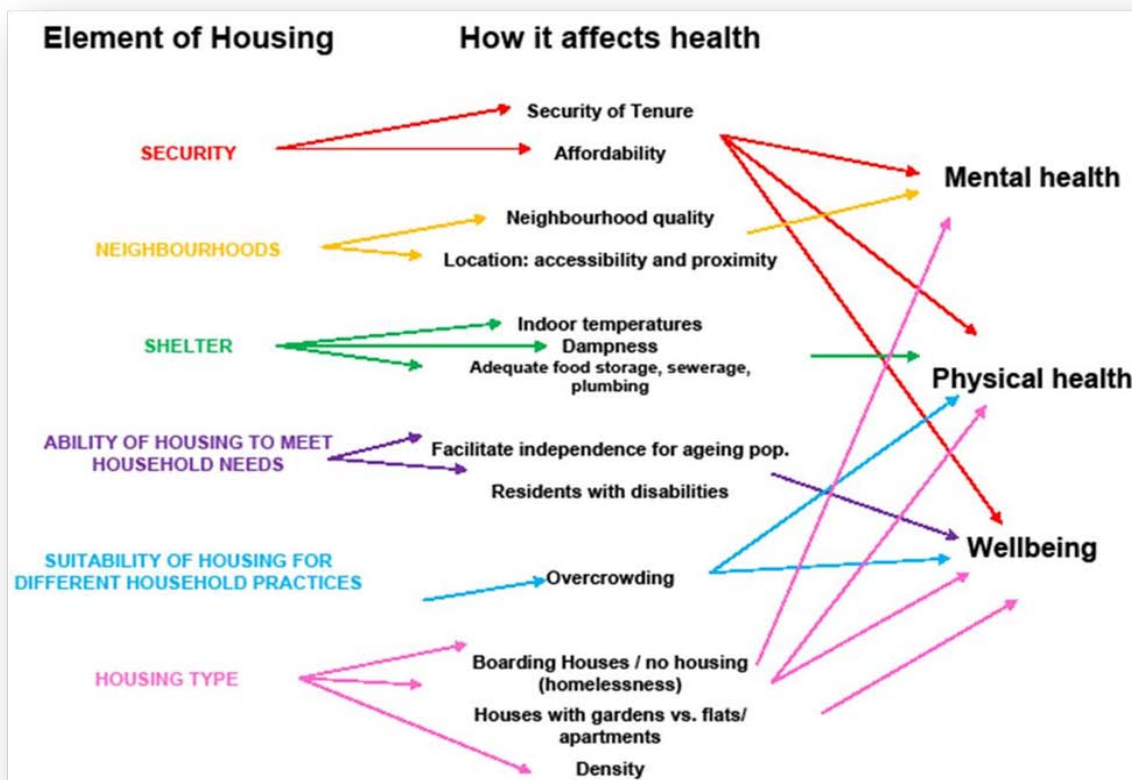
Element of Housing

How it affects health

SECURITY

Security of Tenure

Affordability

Mental health

NEIGHBOURHOODS

Neighbourhood quality

Location: accessibility and proximity

SHELTER

Indoor temperatures

Dampness

Adequate food storage, sewerage, plumbing

Physical health

ABILITY OF HOUSING TO MEET HOUSEHOLD NEEDS

Facilitate independence for ageing pop.

Residents with disabilities

Wellbeing

SUITABILITY OF HOUSING FOR DIFFERENT HOUSEHOLD PRACTICES

Overcrowding

HOUSING TYPE

Boarding Houses / no housing (homelessness)

Houses with gardens vs. flats/ apartments

Density